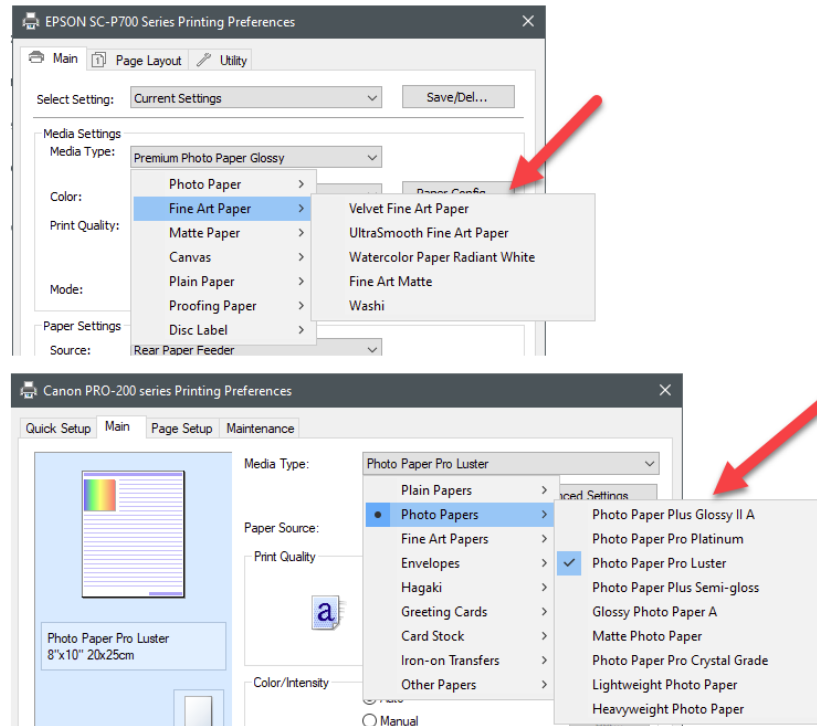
EPSON SC-P700 Series Printing Preferences
×
Main
Page Layout
Utility
Select Setting:
Current Settings
Save/Del...
Media Settings
Media Type:
Premium Photo Paper Glossy
Color:
Paper Config...
Print Quality:
Mode:
Photo Paper
Fine Art Paper
Matte Paper
Canvas
Plain Paper
Proofing Paper
Disc Label
Velvet Fine Art Paper
UltraSmooth Fine Art Paper
Watercolor Paper Radiant White
Fine Art Matte
Washi
Paper Settings
Source:
Rear Paper Feeder

Canon PRO-200 series Printing Preferences
×
Quick Setup
Main
Page Setup
Maintenance
Media Type:
Photo Paper Pro Luster
Paper Source:
Print Quality
Photo Paper Pro Luster
8"x10" 20x25cm
Color/Intensity
Manual
Plain Papers
Photo Papers
Fine Art Papers
Envelopes
Hagaki
Greeting Cards
Card Stock
Iron-on Transfers
Other Papers
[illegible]nced Settings
Photo Paper Plus Glossy II A
Photo Paper Pro Platinum
Photo Paper Pro Luster
Photo Paper Plus Semi-gloss
Glossy Photo Paper A
Matte Photo Paper
Photo Paper Pro Crystal Grade
Lightweight Photo Paper
Heavyweight Photo Paper